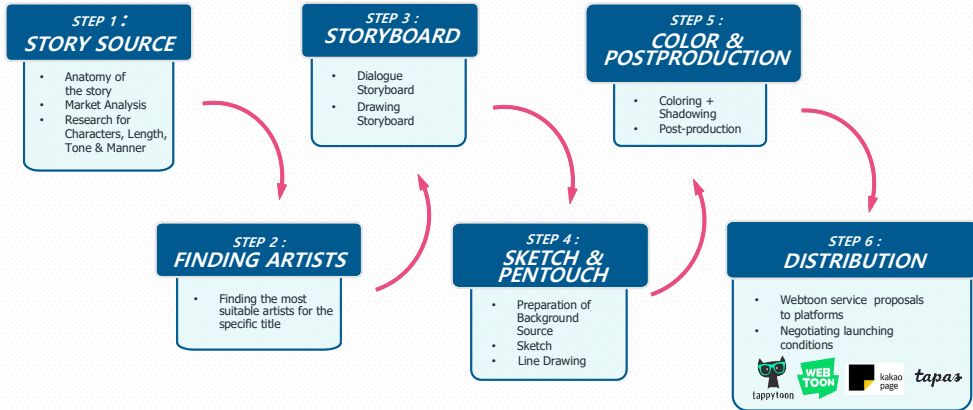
STEP 1 :
STORY SOURCE

- Anatomy of the story
- Market Analysis
- Research for Characters, Length, Tone & Manner

STEP 2 :
FINDING ARTISTS

- Finding the most suitable artists for the specific title

STEP 3 :
STORYBOARD

- Dialogue Storyboard
- Drawing Storyboard

STEP 4 :
SKETCH & PENTOUCH

- Preparation of Background Source
- Sketch
- Line Drawing

STEP 5 :
COLOR & POSTPRODUCTION

- Coloring + Shadowing
- Post-production

STEP 6 :
DISTRIBUTION

- Webtoon service proposals to platforms
- Negotiating launching conditions

tappytoon
WEB TOON
kakao page
tapas